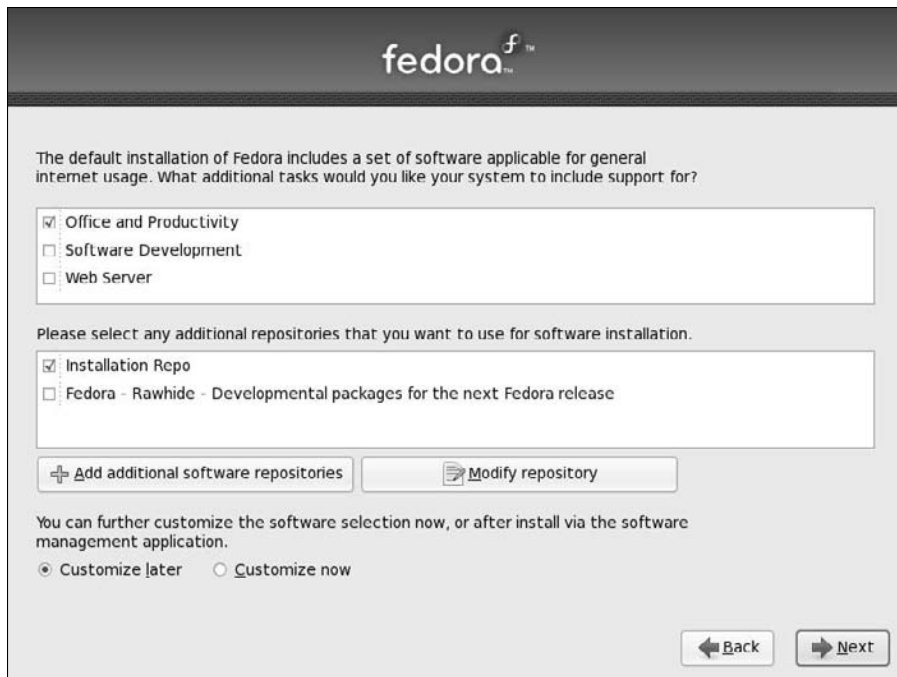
fedora™

The default installation of Fedora includes a set of software applicable for general internet usage. What additional tasks would you like your system to include support for?

☑ Office and Productivity
☐ Software Development
☐ Web Server

Please select any additional repositories that you want to use for software installation.

☑ Installation Repo
☐ Fedora - Rawhide - Developmental packages for the next Fedora release

Add additional software repositories
Modify repository

You can further customize the software selection now, or after install via the software management application.

◉ Customize later ○ Customize now

Back
Next